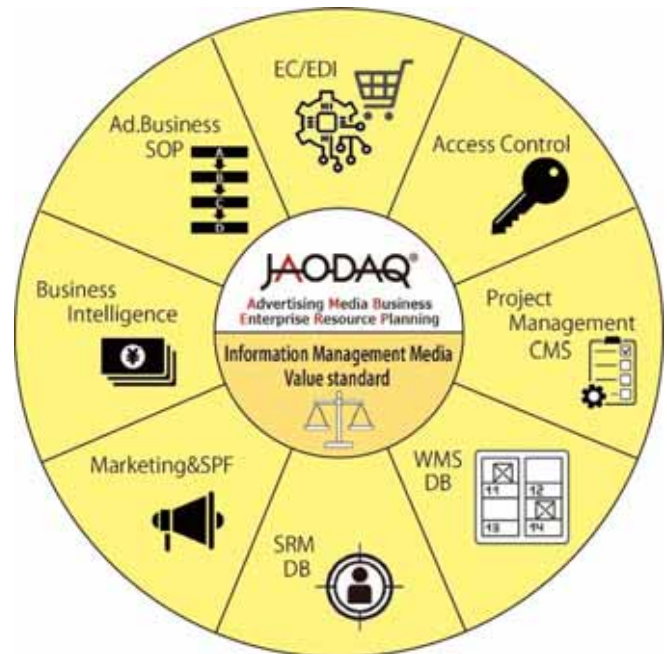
EC/EDI

Access Control

Ad.Business SOP

A
B
C
D

JAODAQ®

Advertising Media Business Enterprise Resource Planning

Information Management Media Value standard

Business Intelligence

Project Management CMS

Marketing&SPF

WMS DB

11
12
13
14

SRM DB